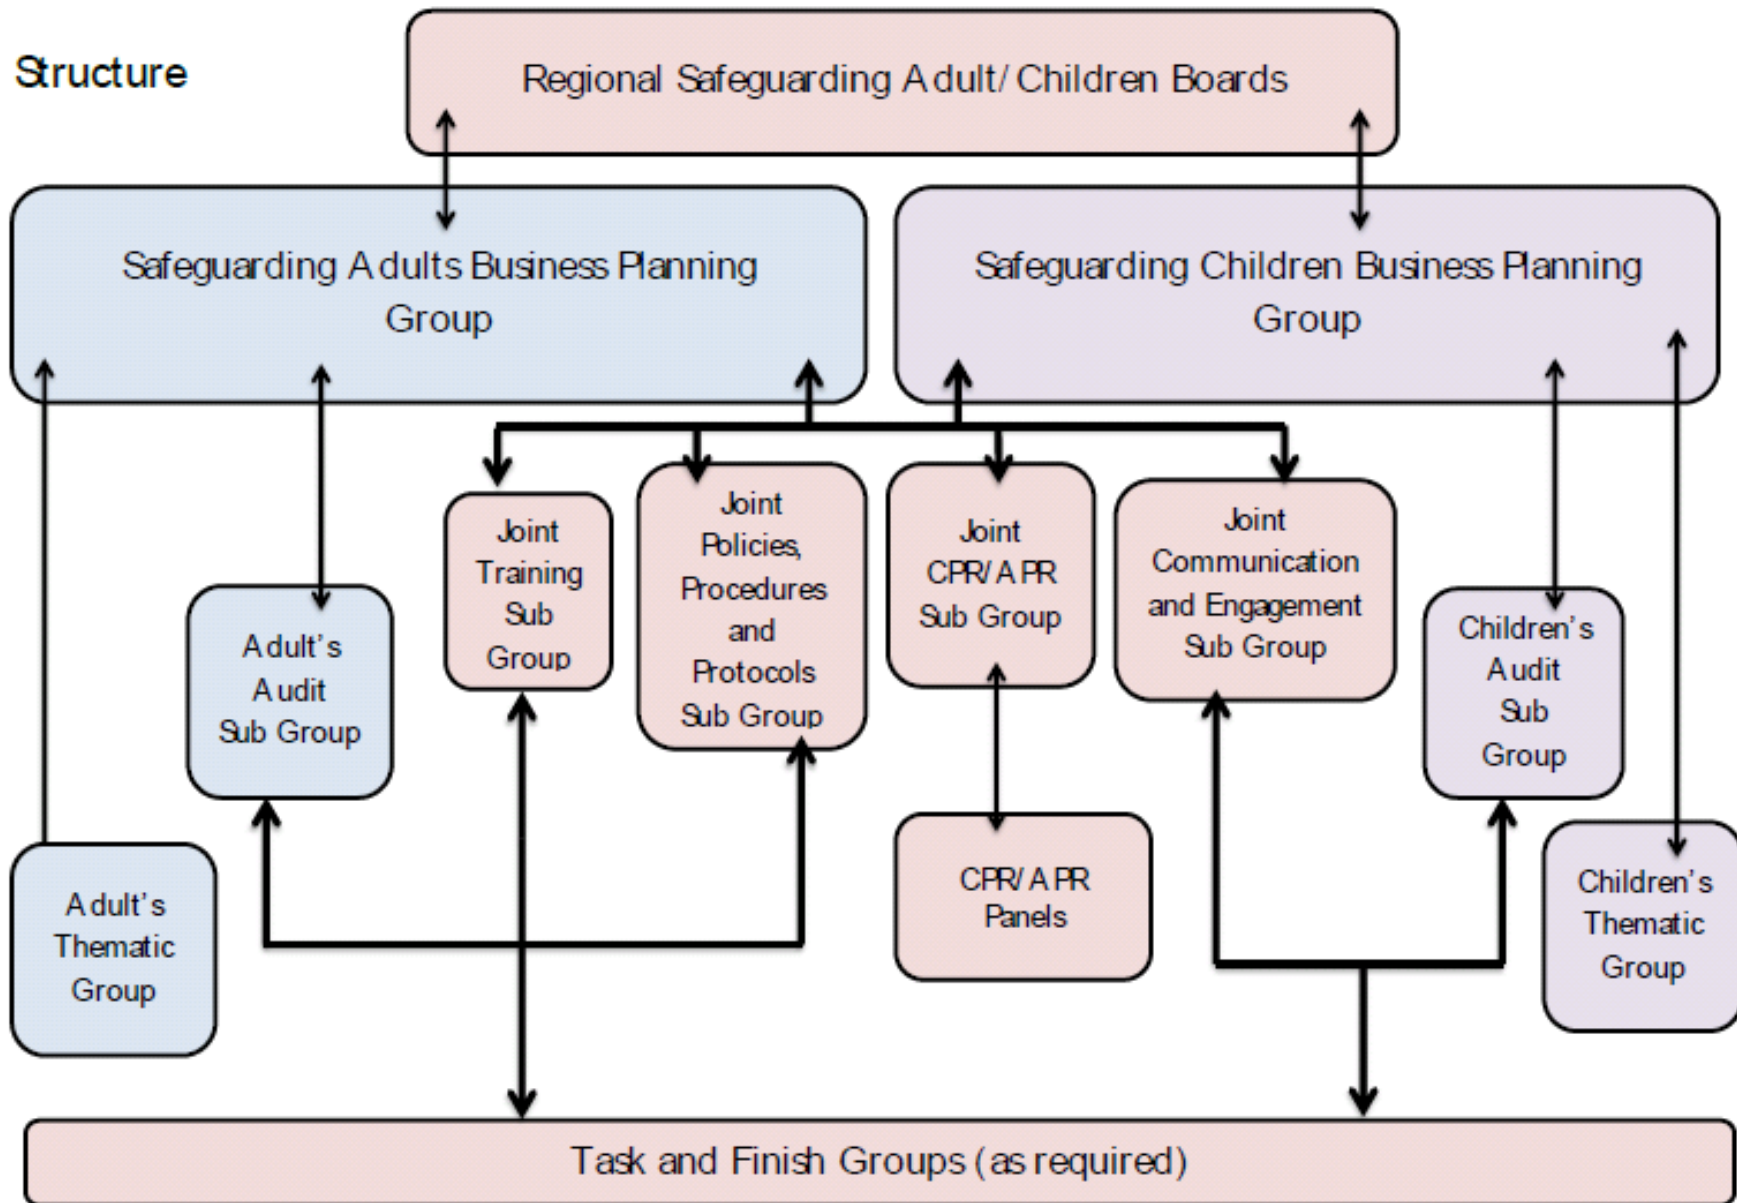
Structure

Regional Safeguarding Adult/ Children Boards

Safeguarding Adults Business Planning Group

Safeguarding Children Business Planning Group

Joint Training Sub Group

Joint Policies, Procedures and Protocols Sub Group

Joint CPR/ APR Sub Group

Joint Communication and Engagement Sub Group

Adult's Audit Sub Group

Children's Audit Sub Group

CPR/ APR Panels

Adult's Thematic Group

Children's Thematic Group

Task and Finish Groups (as required)